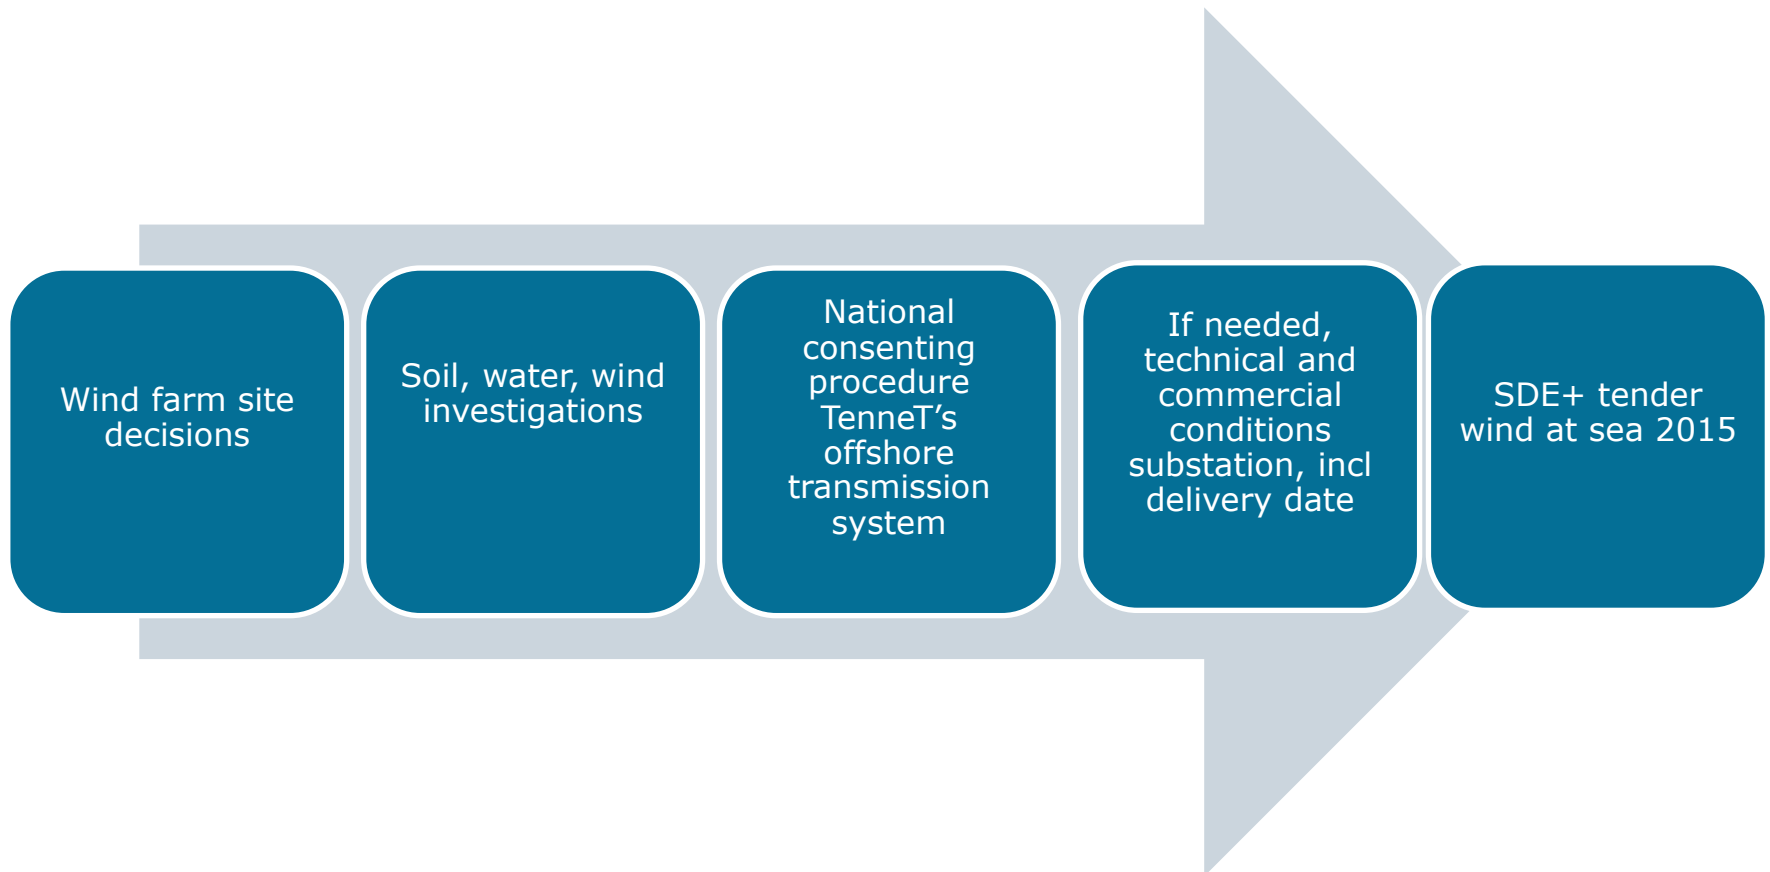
Wind farm site decisions

Soil, water, wind investigations

National consenting procedure TenneT’s offshore transmission system

If needed, technical and commercial conditions substation, incl delivery date

SDE+ tender wind at sea 2015